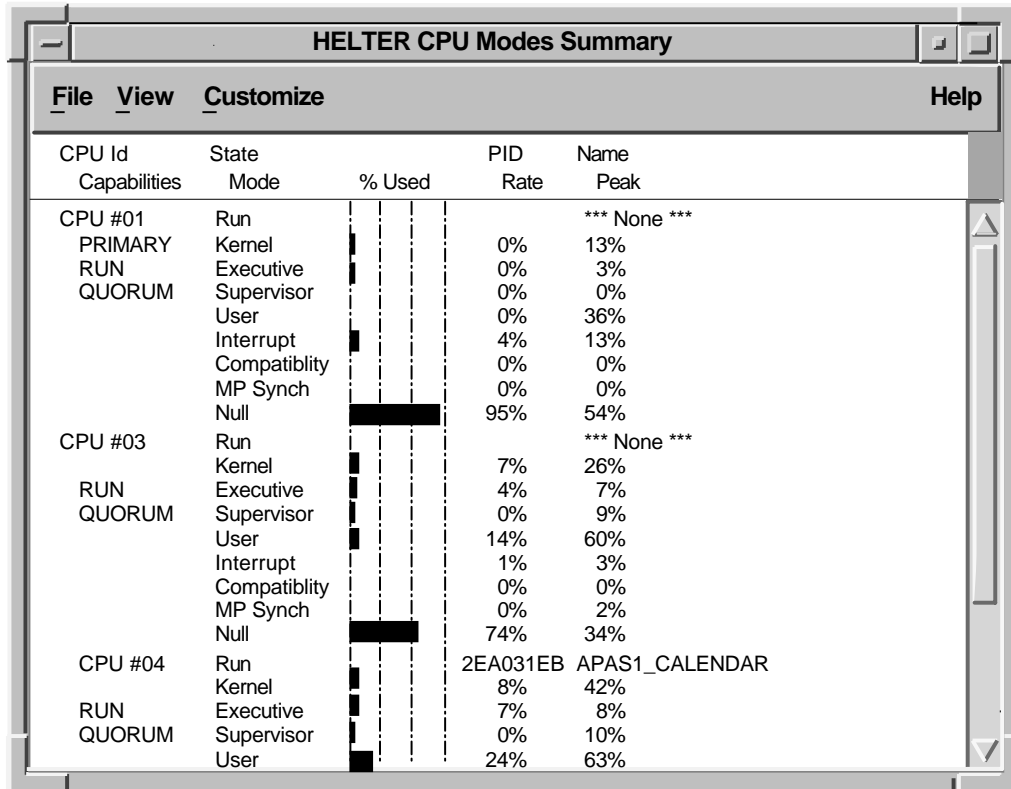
HELTER CPU Modes Summary

File View Customize Help

| CPU Id | State | PID | Name |
|---|---|---|---|
| Capabilities | Mode % Used | Rate | Peak |
| CPU #01 | Run | | *** None *** |
| PRIMARY | Kernel | 0% | 13% |
| RUN | Executive | 0% | 3% |
| QUORUM | Supervisor | 0% | 0% |
| | User | 0% | 36% |
| | Interrupt | 4% | 13% |
| | Compatiblity | 0% | 0% |
| | MP Synch | 0% | 0% |
| | Null | 95% | 54% |
| CPU #03 | Run | | *** None *** |
| | Kernel | 7% | 26% |
| RUN | Executive | 4% | 7% |
| QUORUM | Supervisor | 0% | 9% |
| | User | 14% | 60% |
| | Interrupt | 1% | 3% |
| | Compatiblity | 0% | 0% |
| | MP Synch | 0% | 2% |
| | Null | 74% | 34% |
| CPU #04 | Run | 2EA031EB | APAS1_CALENDAR |
| | Kernel | 8% | 42% |
| RUN | Executive | 7% | 8% |
| QUORUM | Supervisor | 0% | 10% |
| | User | 24% | 63% |